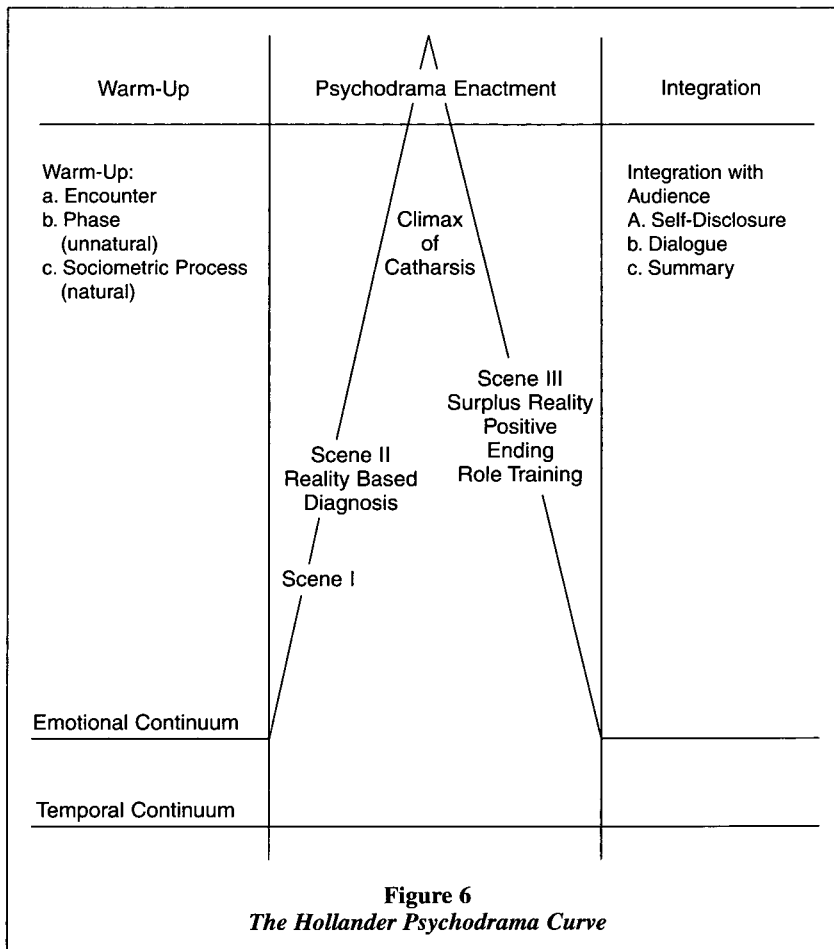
Warm-Up

Psychodrama Enactment

Integration

Warm-Up:
a. Encounter
b. Phase (unnatural)
c. Sociometric Process (natural)

Climax of Catharsis

Integration with Audience
A. Self-Disclosure
b. Dialogue
c. Summary

Scene III
Surplus Reality
Positive Ending
Role Training

Scene II
Reality Based
Diagnosis

Scene I

Emotional Continuum

Temporal Continuum

**Figure 6**
*The Hollander Psychodrama Curve*